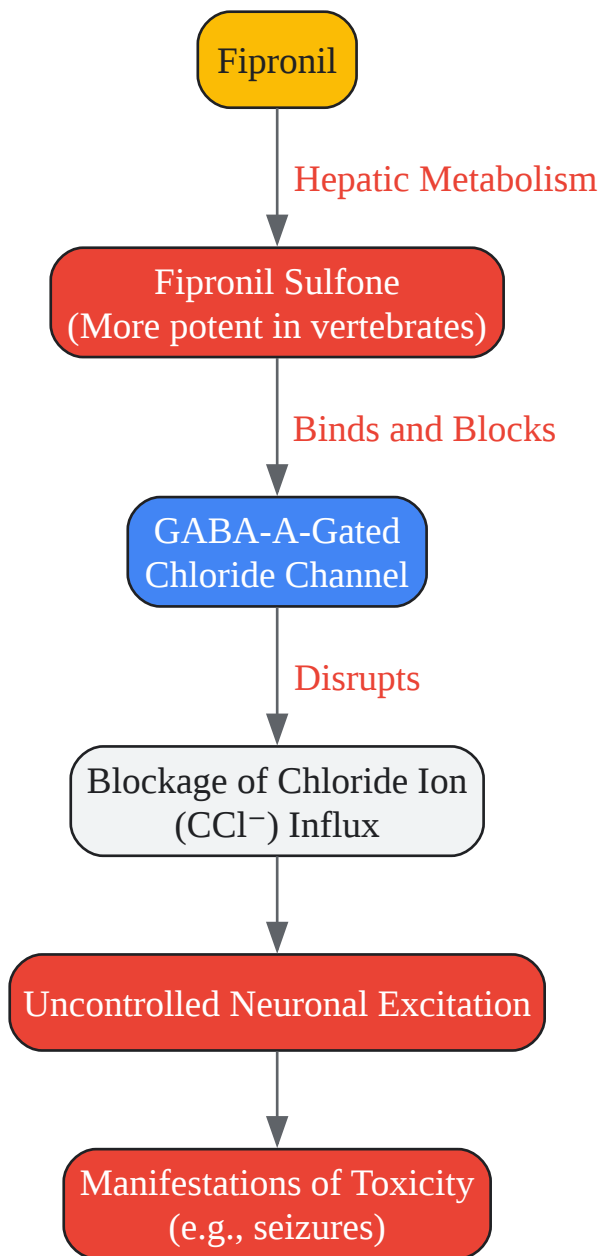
Fipronil

Hepatic Metabolism

Fipronil Sulfone
(More potent in vertebrates)

Binds and Blocks

GABA-A-Gated
Chloride Channel

Disrupts

Blockage of Chloride Ion
(CCl⁻) Influx

Uncontrolled Neuronal Excitation

Manifestations of Toxicity
(e.g., seizures)